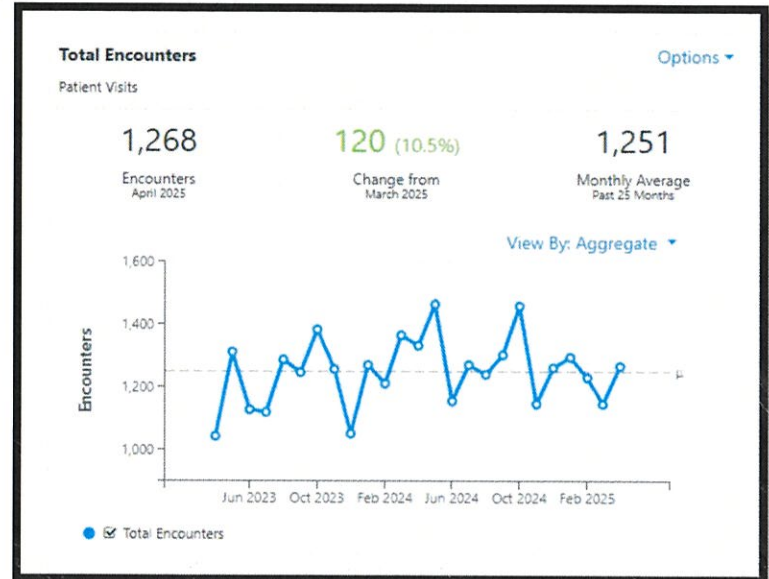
Total Encounters

Options ▾

Patient Visits

1,268
Encounters
April 2025

120 (10.5%)
Change from
March 2025

1,251
Monthly Average
Past 25 Months

View By: Aggregate ▾

1,600
1,400
1,200
1,000

Encounters

μ

Jun 2023 Oct 2023 Feb 2024 Jun 2024 Oct 2024 Feb 2025

Total Encounters